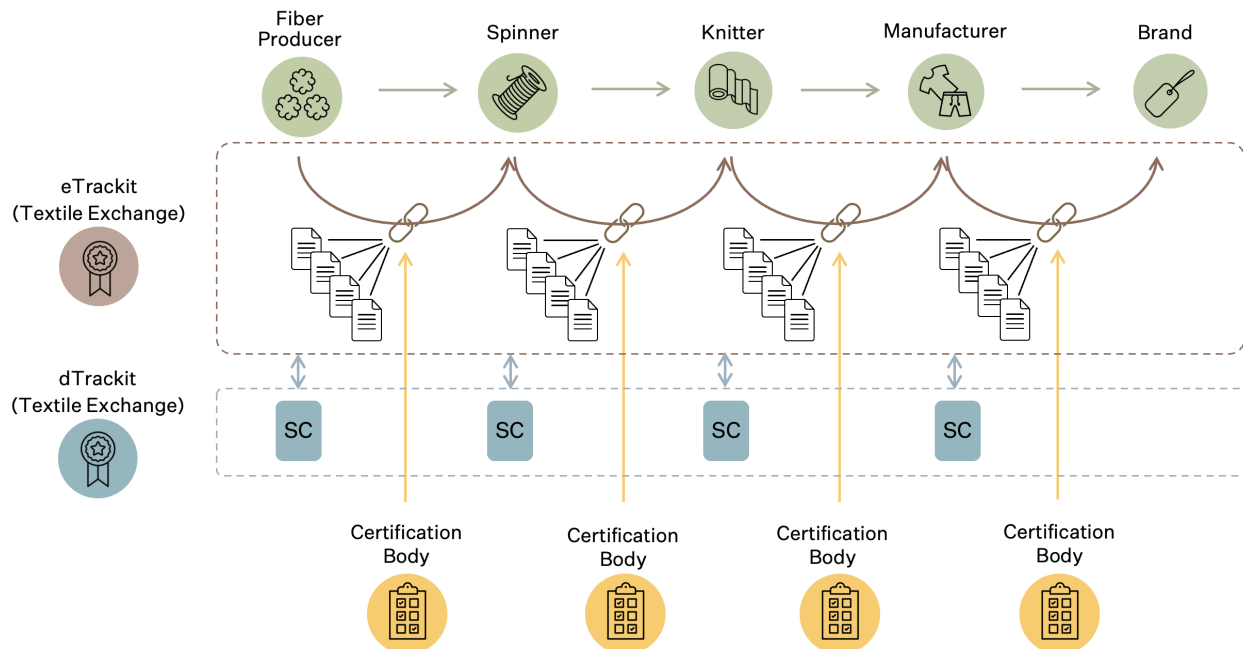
Fiber Producer

Spinner

Knitter

Manufacturer

Brand

eTrackit
(Textile Exchange)

dTrackit
(Textile Exchange)

SC

SC

SC

SC

Certification Body

Certification Body

Certification Body

Certification Body